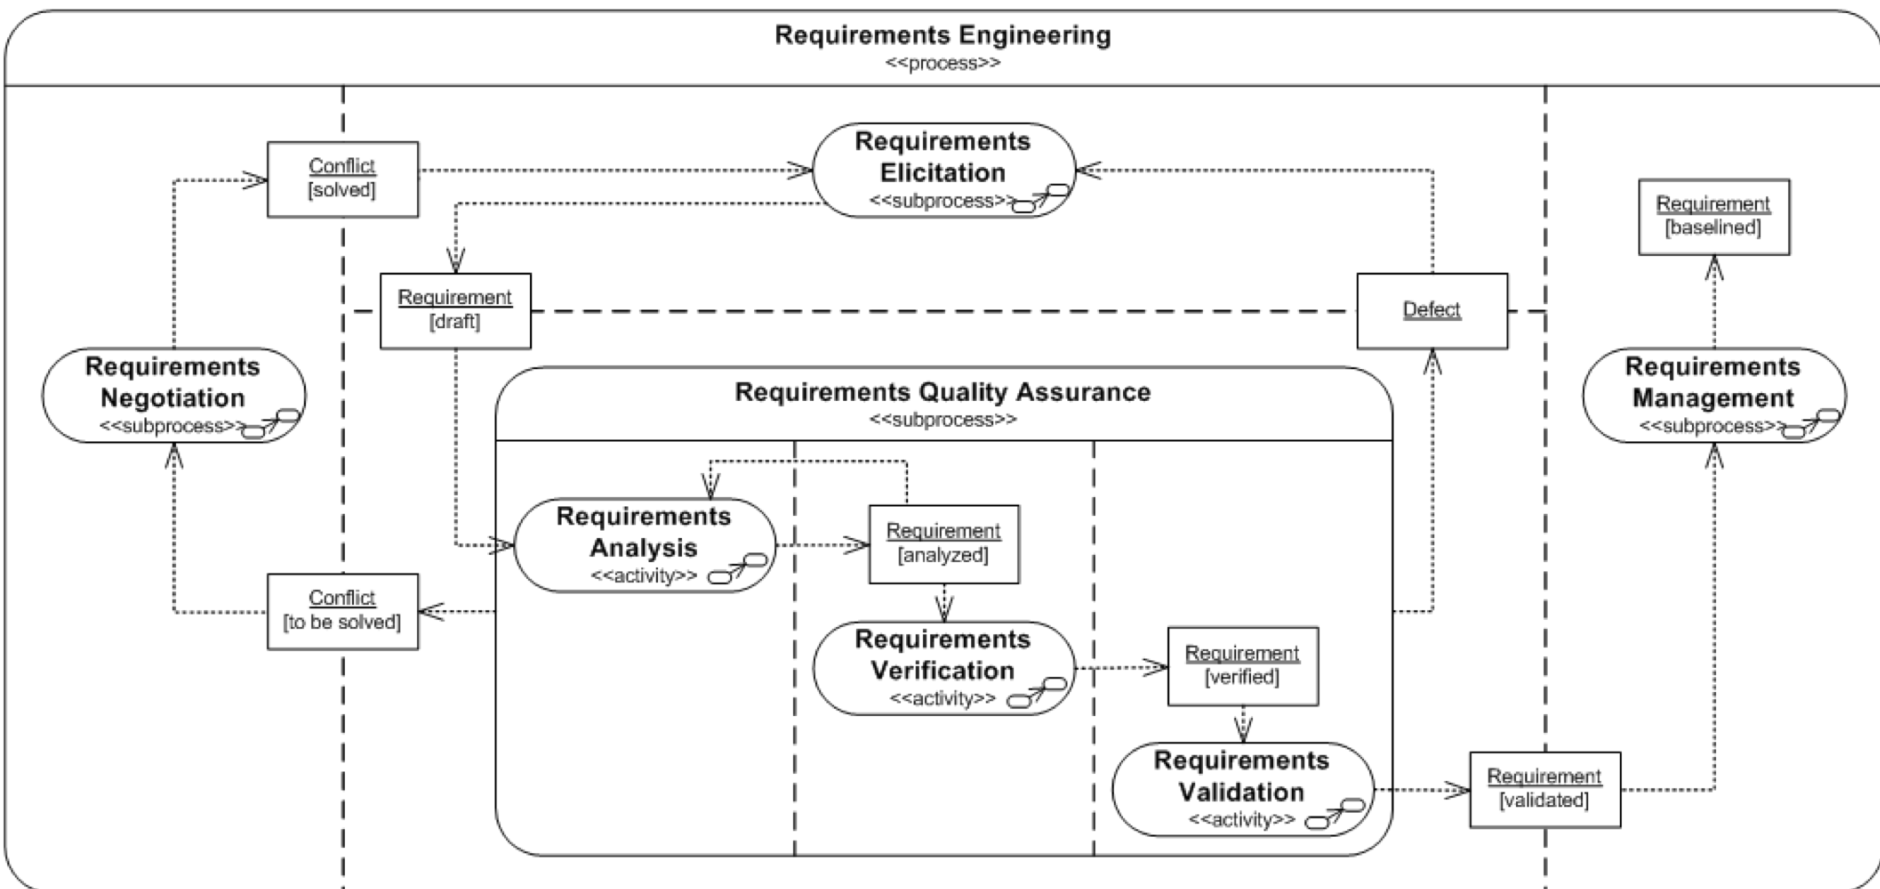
Requirements Engineering
<<process>>

Conflict
[solved]

Requirements Elicitation
<<subprocess>>

Requirement
[baselined]

Requirement
[draft]

Defect

Requirements Negotiation
<<subprocess>>

Requirements Quality Assurance
<<subprocess>>

Requirements Management
<<subprocess>>

Requirements Analysis
<<activity>>

Requirement
[analyzed]

Conflict
[to be solved]

Requirements Verification
<<activity>>

Requirement
[verified]

Requirements Validation
<<activity>>

Requirement
[validated]